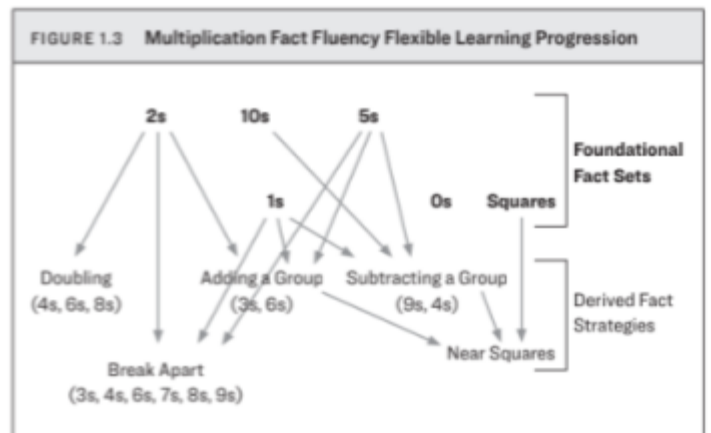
FIGURE 1.3 Multiplication Fact Fluency Flexible Learning Progression

2s 10s 5s

Foundational Fact Sets

1s 0s Squares

Doubling (4s, 6s, 8s)

Adding a Group (3s, 6s)

Subtracting a Group (9s, 4s)

Derived Fact Strategies

Near Squares

Break Apart (3s, 4s, 6s, 7s, 8s, 9s)